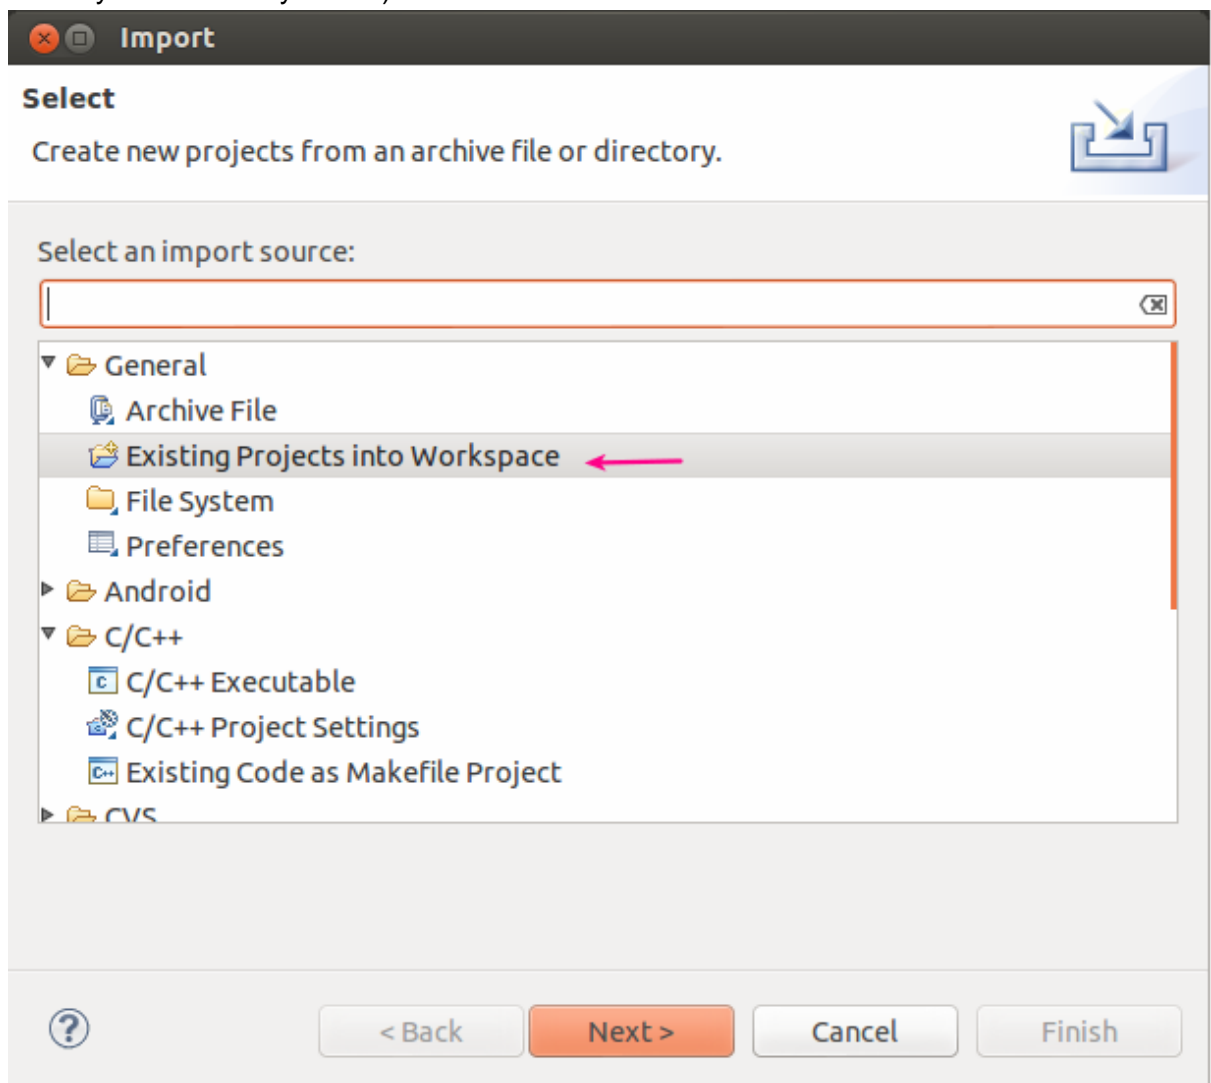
Import

Select

Create new projects from an archive file or directory.

Select an import source:

General
Archive File
Existing Projects into Workspace
File System
Preferences
Android
C/C++
C/C++ Executable
C/C++ Project Settings
Existing Code as Makefile Project
CVS

?

< Back
Next >
Cancel
Finish